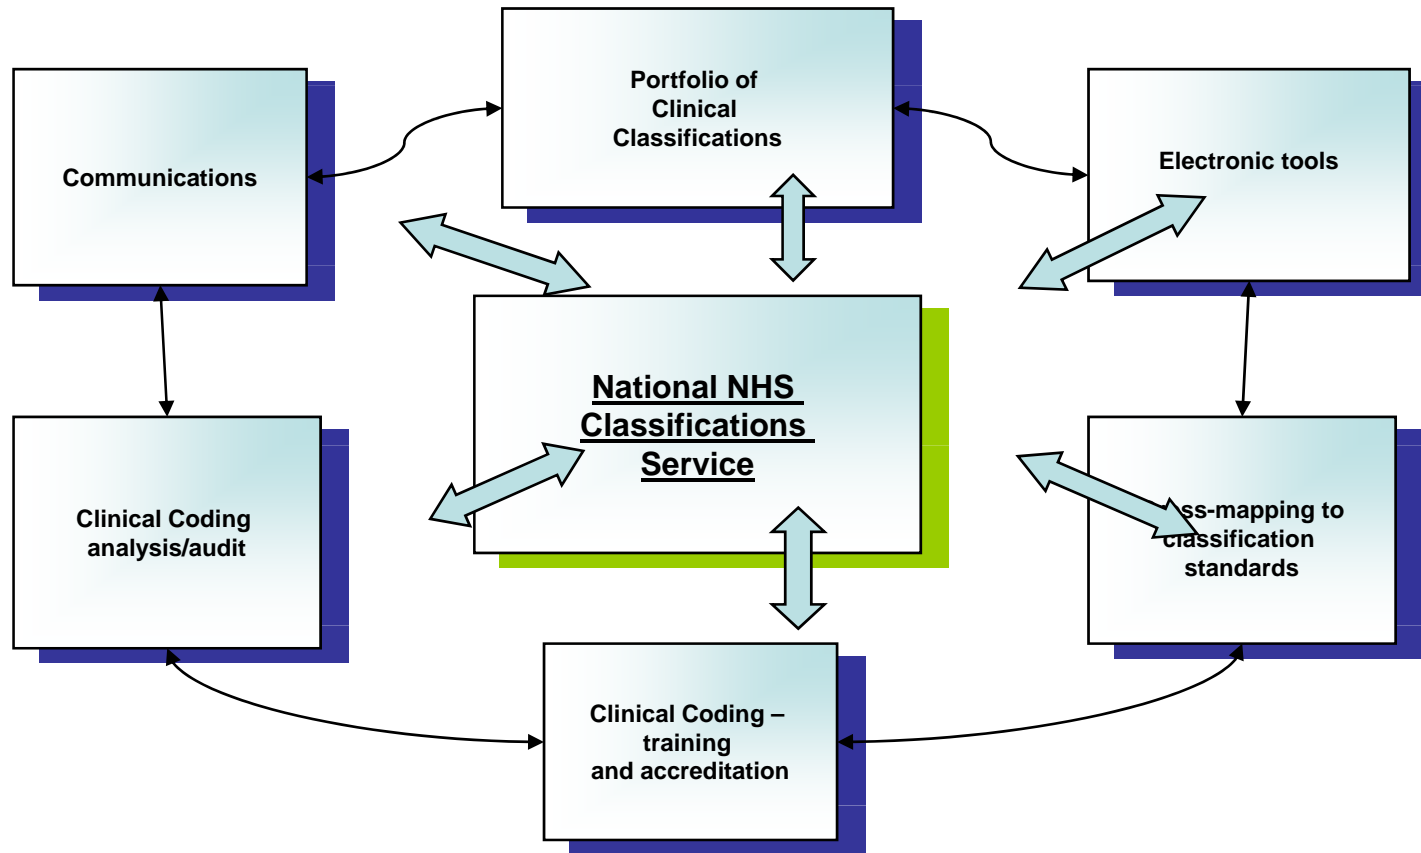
Portfolio of Clinical Classifications

Communications

Electronic tools

National NHS Classifications Service

Clinical Coding analysis/audit

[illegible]ss-mapping to classification standards

Clinical Coding – training and accreditation